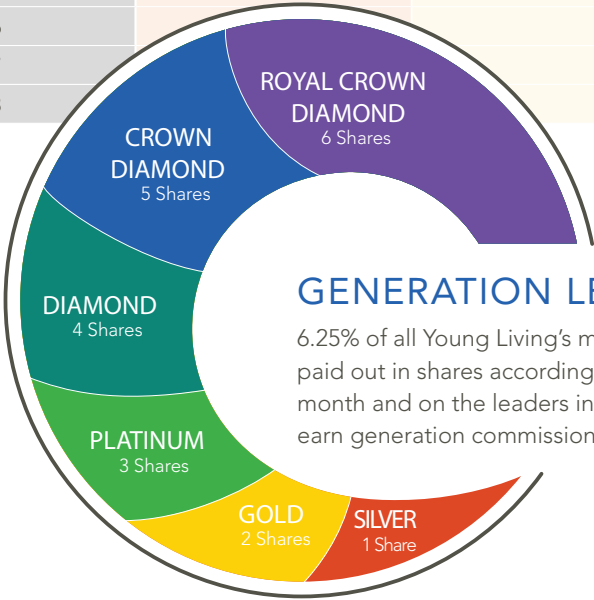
ROYAL CROWN DIAMOND
6 Shares

CROWN DIAMOND
5 Shares

DIAMOND
4 Shares

PLATINUM
3 Shares

GOLD
2 Shares

SILVER
1 Share

GENERATION LE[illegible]

6.25% of all Young Living's m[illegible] paid out in shares according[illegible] month and on the leaders in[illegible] earn generation commission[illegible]